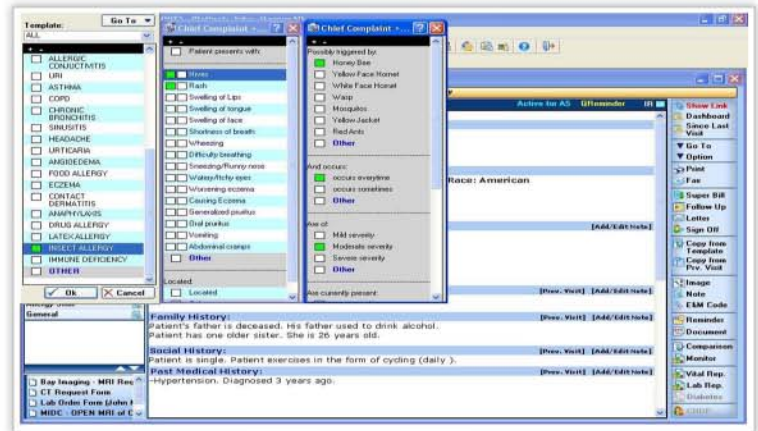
Template:
Go To
ALL

ALLERGIC CONJUCTIVITIS
URI
ASTHMA
COPD
CHRONIC BRONCHITIS
SINUSITIS
HEADACHE
URTICARIA
ANGIOEDEMA
FOOD ALLERGY
ECZEMA
CONTACT DERMATITIS
ANAPHYLAXIS
DRUG ALLERGY
LATEXALLERGY
INSECT ALLERGY
IMMUNE DEFICIENCY
OTHER

Ok
Cancel

General

Bay Imaging - MRI Req
CT Request Form
Lab Order Form (John
MIDC - OPEN MRI of C

Chief Complaint - ...
Patient presents with:
Hives
Rash
Swelling of Lips
Swelling of tongue
Swelling of face
Shortness of breath
Wheezing
Difficulty breathing
Sneezing/Runny nose
Watery/Itchy eyes
Worsening eczema
Causing Eczema
Generalized pruritus
Oral pruritus
Vomiting
Abdominal cramps
Other
Located
Located

Chief Complaint - ...
Possibly triggered by:
Honey Bee
Yellow Face Hornet
White Face Hornet
Wasp
Mosquitos
Yellow Jacket
Red Ants
Other
And occurs:
occurs everytime
occurs sometimes
Other
Are of:
Mild severity
Moderate severity
Severe severity
Other
Are currently present

Active for AS
Reminder
Race: American
[Add/Edit Note]

Family History:
Patient's father is deceased. His father used to drink alcohol.
Patient has one older sister. She is 26 years old.
[Prev. Visit] [Add/Edit Note]
Social History:
Patient is single. Patient exercises in the form of cycling (daily ).
[Prev. Visit] [Add/Edit Note]
Past Medical History:
-Hypertension. Diagnosed 3 years ago.
[Prev. Visit] [Add/Edit Note]

Show Link
Dashboard
Since Last Visit
Go To
Option
Print
Fax
Super Bill
Follow Up
Letter
Sign Off
Copy from Template
Copy from Prv. Visit
Image
Note
E&M Code
Reminder
Document
Comparison
Monitor
Vital Rep.
Lab Rep.
Diabetes